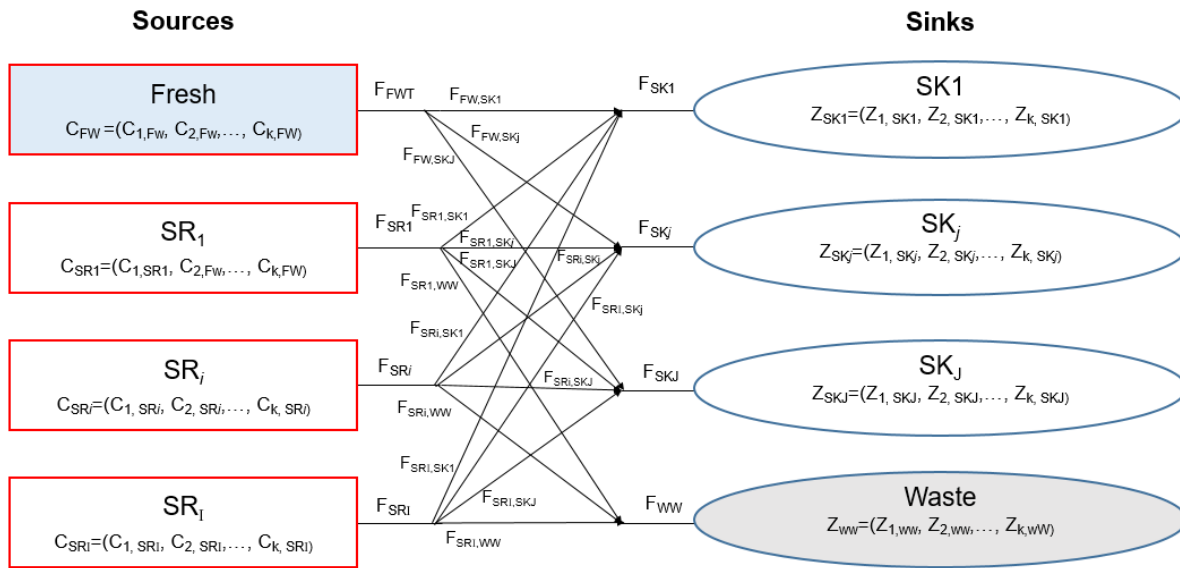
Sources

Sinks

Fresh
$C_{FW}=(C_{1,Fw}, C_{2,Fw},\ldots, C_{k,FW})$

$SR_1$
$C_{SR1}=(C_{1,SR1}, C_{2,Fw},\ldots, C_{k,FW})$

$SR_i$
$C_{SRi}=(C_{1,SRi}, C_{2,SRi},\ldots, C_{k,SRi})$

$SR_I$
$C_{SRI}=(C_{1,SRI}, C_{2,SRI},\ldots, C_{k,SRI})$

$F_{FWT}$
$F_{FW,SK1}$
$F_{FW,SKj}$
$F_{FW,SKJ}$
$F_{SR1}$
$F_{SR1,SK1}$
$F_{SR1,SKj}$
$F_{SR1,SKJ}$
$F_{SRi,SKj}$
$F_{SR1,WW}$
$F_{SRI,SKj}$
$F_{SRi,SK1}$
$F_{SRi}$
$F_{SRi,SKJ}$
$F_{SRi,WW}$
$F_{SRI,SK1}$
$F_{SRI,SKJ}$
$F_{SRI}$
$F_{SRI,WW}$

$F_{SK1}$
$F_{SKj}$
$F_{SKJ}$
$F_{WW}$

SK1
$Z_{SK1}=(Z_{1,SK1}, Z_{2,SK1},\ldots, Z_{k,SK1})$

$SK_j$
$Z_{SKj}=(Z_{1,SKj}, Z_{2,SKj},\ldots, Z_{k,SKj})$

$SK_J$
$Z_{SKJ}=(Z_{1,SKJ}, Z_{2,SKJ},\ldots, Z_{k,SKJ})$

Waste
$Z_{WW}=(Z_{1,WW}, Z_{2,WW},\ldots, Z_{k,wW})$